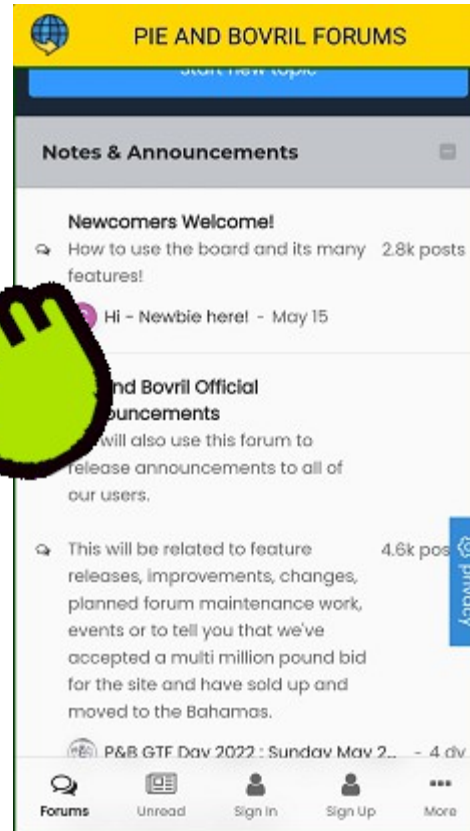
PIE AND BOVRIL FORUMS

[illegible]

Notes & Announcements

Newcomers Welcome!

How to use the board and its many features!

2.8k posts

Hi - Newbie here! - May 15

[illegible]nd Bovril Official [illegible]ouncements

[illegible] will also use this forum to release announcements to all of our users.

This will be related to feature releases, improvements, changes, planned forum maintenance work, events or to tell you that we've accepted a multi million pound bid for the site and have sold up and moved to the Bahamas.

4.6k pos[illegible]

Privacy

P&B GTF Day 2022 : Sunday May 2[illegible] - 4 dy

Forums

Unread

Sign In

Sign Up

More